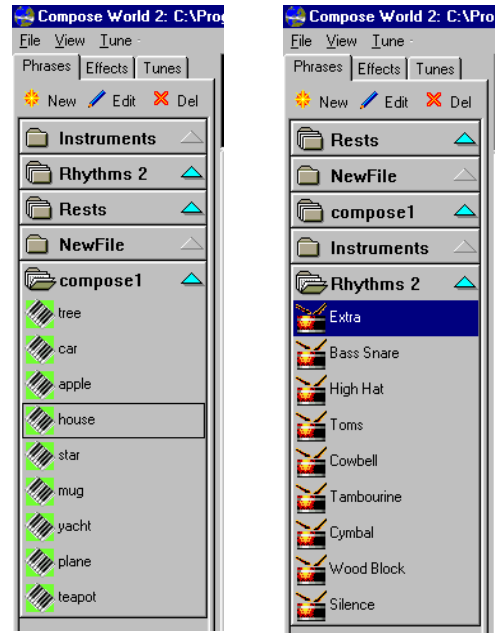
Compose World 2: C:\Prog
File View Tune
Phrases Effects Tunes
New Edit Del
Instruments
Rhythms 2
Rests
NewFile
compose1
tree
car
apple
house
star
mug
yacht
plane
teapot

Compose World 2: C:\Prog
File View Tune
Phrases Effects Tunes
New Edit Del
Rests
NewFile
compose1
Instruments
Rhythms 2
Extra
Bass Snare
High Hat
Toms
Cowbell
Tambourine
Cymbal
Wood Block
Silence